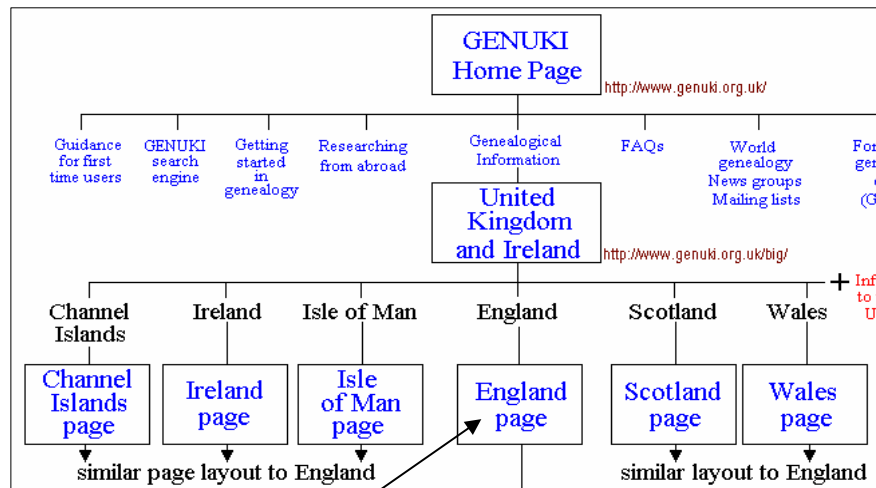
GENUKI Home Page

http://www.genuki.org.uk/

Guidance for first time users

GENUKI search engine

Getting started in genealogy

Researching from abroad

Genealogical Information

FAQs

World genealogy News groups Mailing lists

For gen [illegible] (G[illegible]

United Kingdom and Ireland

http://www.genuki.org.uk/big/

+ Inf to U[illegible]

Channel Islands

Ireland

Isle of Man

England

Scotland

Wales

Channel Islands page

Ireland page

Isle of Man page

England page

Scotland page

Wales page

similar page layout to England

similar layout to England